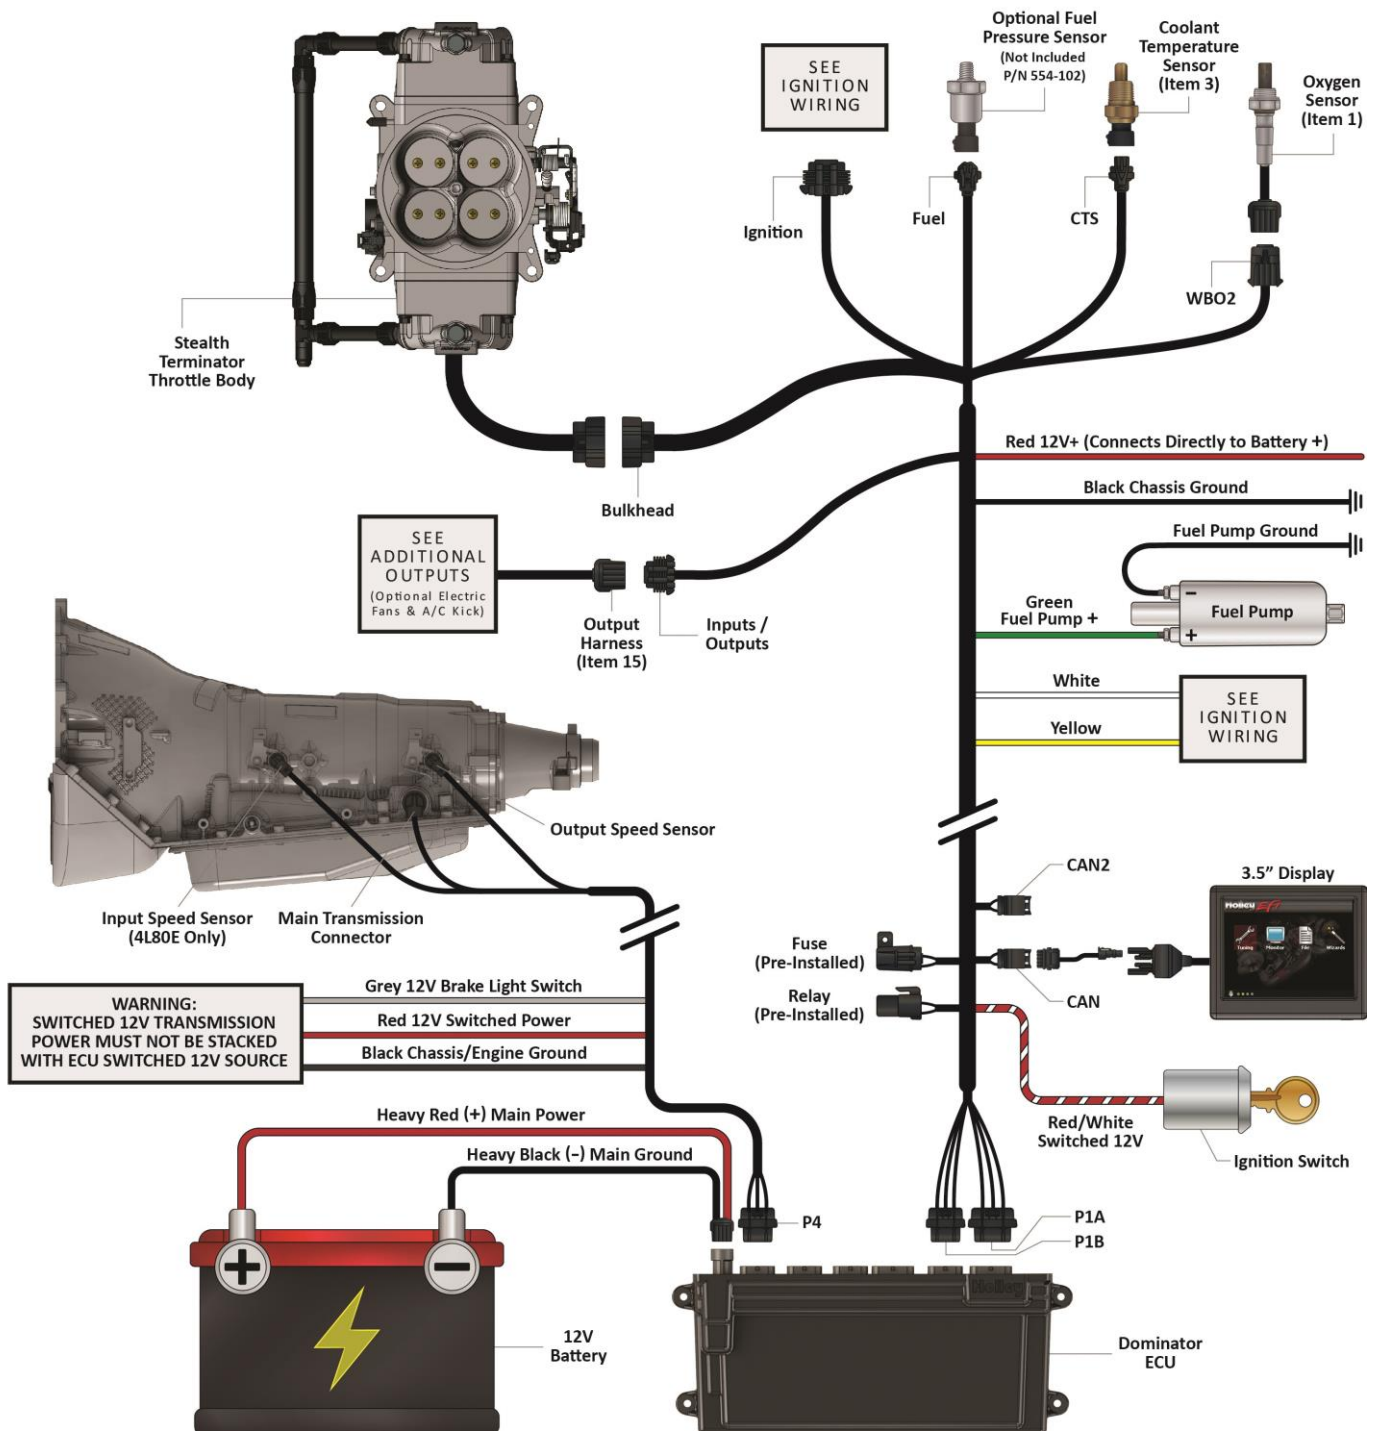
SEE IGNITION WIRING

Optional Fuel Pressure Sensor (Not Included P/N 554-102)

Coolant Temperature Sensor (Item 3)

Oxygen Sensor (Item 1)

Ignition

Fuel

CTS

WBO2

Stealth Terminator Throttle Body

Red 12V+ (Connects Directly to Battery +)

Black Chassis Ground

Bulkhead

SEE ADDITIONAL OUTPUTS (Optional Electric Fans & A/C Kick)

Fuel Pump Ground

Green Fuel Pump +

Fuel Pump

Output Harness (Item 15)

Inputs / Outputs

White

Yellow

SEE IGNITION WIRING

Output Speed Sensor

CAN2

3.5" Display

Input Speed Sensor (4L80E Only)

Main Transmission Connector

Fuse (Pre-Installed)

CAN

Relay (Pre-Installed)

WARNING: SWITCHED 12V TRANSMISSION POWER MUST NOT BE STACKED WITH ECU SWITCHED 12V SOURCE

Grey 12V Brake Light Switch

Red 12V Switched Power

Black Chassis/Engine Ground

Heavy Red (+) Main Power

Red/White Switched 12V

Ignition Switch

Heavy Black (-) Main Ground

P4

P1A

P1B

12V Battery

Dominator ECU